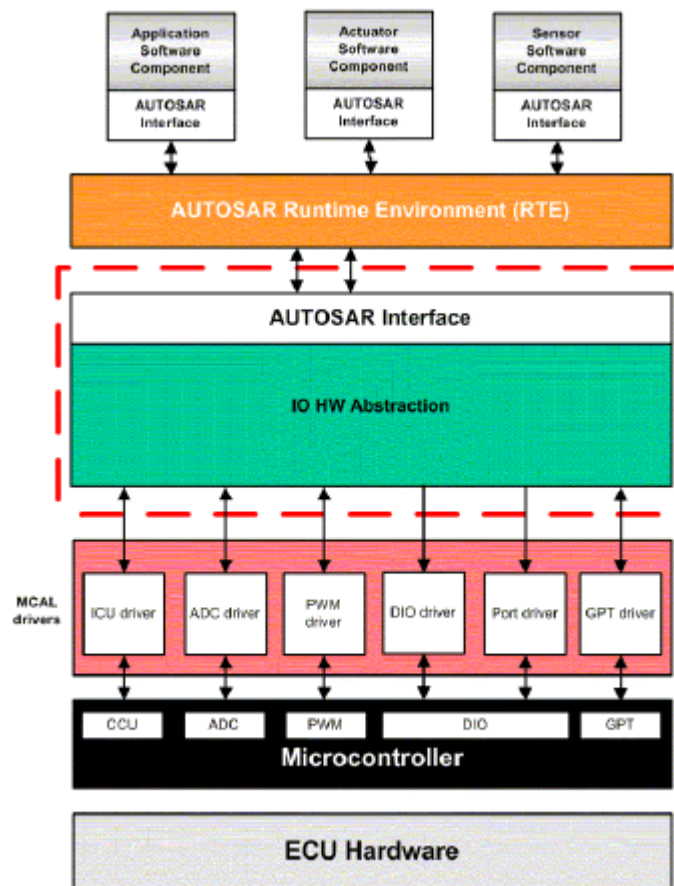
Application Software Component

AUTOSAR Interface

Actuator Software Component

AUTOSAR Interface

Sensor Software Component

AUTOSAR Interface

AUTOSAR Runtime Environment (RTE)

AUTOSAR Interface

IO HW Abstraction

MCAL drivers

ICU driver

ADC driver

PWM driver

DIO driver

Port driver

GPT driver

CCU

ADC

PWM

DIO

GPT

Microcontroller

ECU Hardware